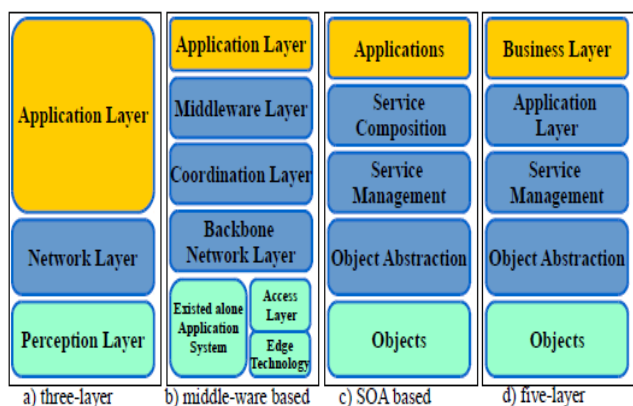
Application Layer

Network Layer

Perception Layer

a) three-layer

Application Layer

Middleware Layer

Coordination Layer

Backbone Network Layer

Existed alone Application System

Access Layer

Edge Technology

b) middle-ware based

Applications

Service Composition

Service Management

Object Abstraction

Objects

c) SOA based

Business Layer

Application Layer

Service Management

Object Abstraction

Objects

d) five-layer